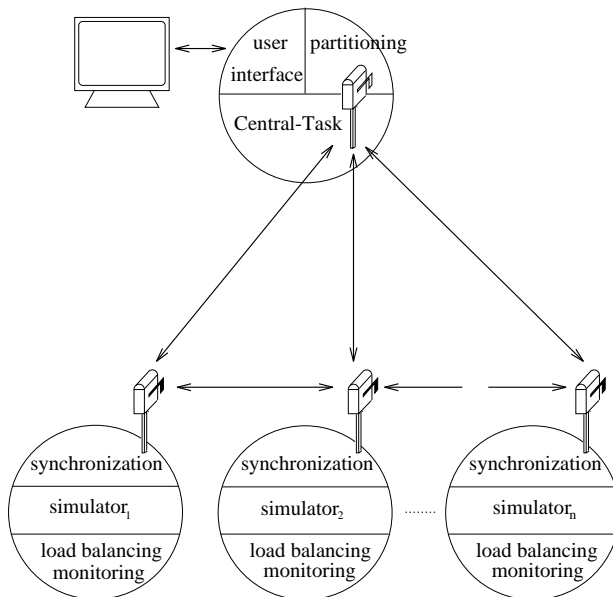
user interface

partitioning

Central-Task

synchronization

simulator$_1$

load balancing monitoring

synchronization

simulator$_2$

load balancing monitoring

.......

synchronization

simulator$_n$

load balancing monitoring